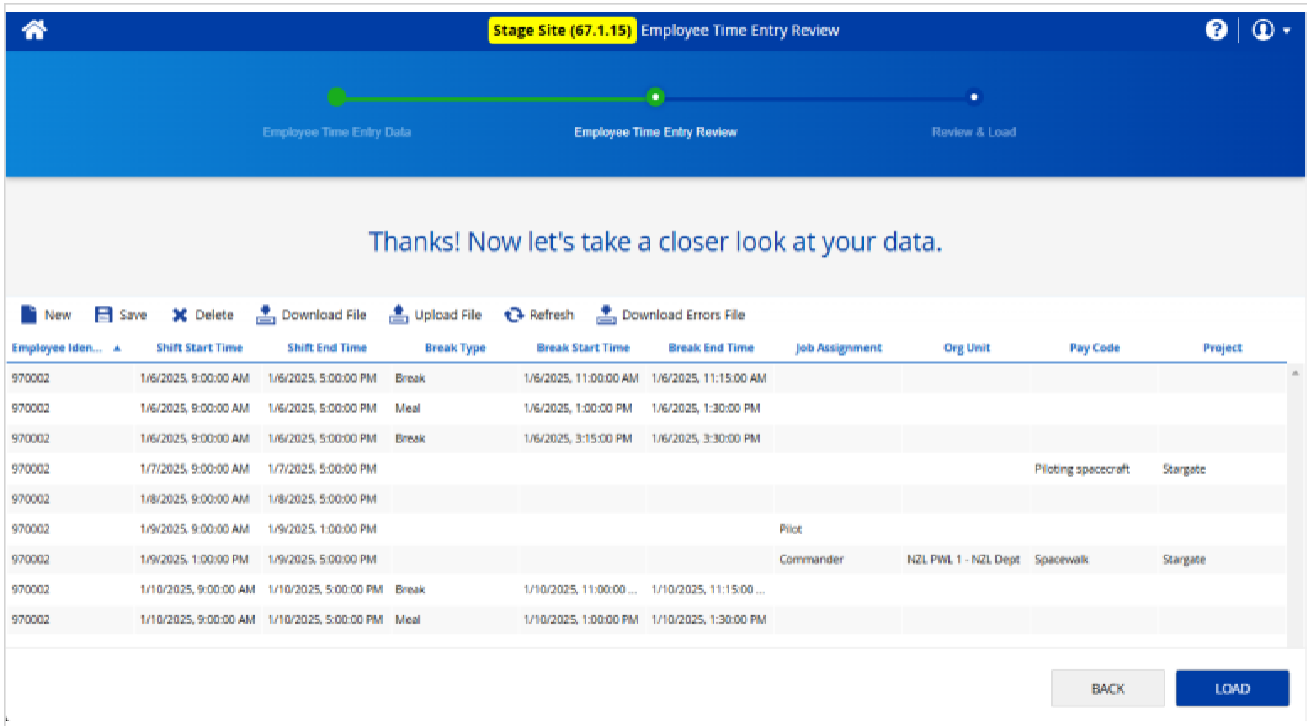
Stage Site (67.1.15) Employee Time Entry Review

Employee Time Entry Data

Employee Time Entry Review

Review & Load

Thanks! Now let's take a closer look at your data.

New Save Delete Download File Upload File Refresh Download Errors File

| Employee Iden... | Shift Start Time | Shift End Time | Break Type | Break Start Time | Break End Time | Job Assignment | Org Unit | Pay Code | Project |
|---|---|---|---|---|---|---|---|---|---|
| 970002 | 1/6/2025, 9:00:00 AM | 1/6/2025, 5:00:00 PM | Break | 1/6/2025, 11:00:00 AM | 1/6/2025, 11:15:00 AM | | | | |
| 970002 | 1/6/2025, 9:00:00 AM | 1/6/2025, 5:00:00 PM | Meal | 1/6/2025, 1:00:00 PM | 1/6/2025, 1:30:00 PM | | | | |
| 970002 | 1/6/2025, 9:00:00 AM | 1/6/2025, 5:00:00 PM | Break | 1/6/2025, 3:15:00 PM | 1/6/2025, 3:30:00 PM | | | | |
| 970002 | 1/7/2025, 9:00:00 AM | 1/7/2025, 5:00:00 PM | | | | | | Piloting spacecraft | Stargate |
| 970002 | 1/8/2025, 9:00:00 AM | 1/8/2025, 5:00:00 PM | | | | | | | |
| 970002 | 1/9/2025, 9:00:00 AM | 1/9/2025, 1:00:00 PM | | | | Pilot | | | |
| 970002 | 1/9/2025, 1:00:00 PM | 1/9/2025, 5:00:00 PM | | | | Commander | NZL PWL 1 - NZL Dept | Spacewalk | Stargate |
| 970002 | 1/10/2025, 9:00:00 AM | 1/10/2025, 5:00:00 PM | Break | 1/10/2025, 11:00:00 ... | 1/10/2025, 11:15:00 ... | | | | |
| 970002 | 1/10/2025, 9:00:00 AM | 1/10/2025, 5:00:00 PM | Meal | 1/10/2025, 1:00:00 PM | 1/10/2025, 1:30:00 PM | | | | |

BACK LOAD